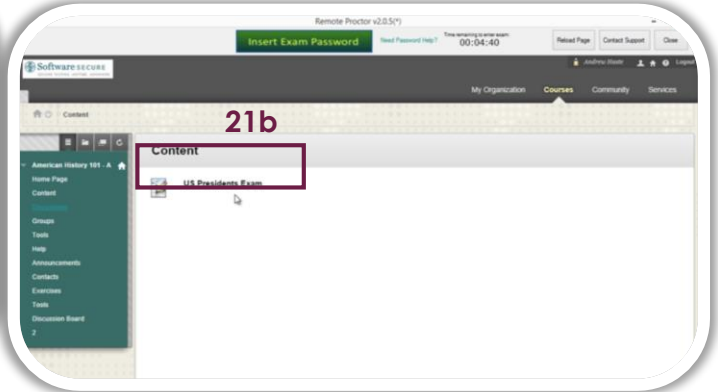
Remote Proctor v2.0.5(*)

Insert Exam Password

Need Password Help?

Time remaining to enter exam:
00:04:40

Reload Page

Contact Support

Close

Software Secure

Andrew Hewitt

Logout

My Organization

Courses

Community

Services

Content

21b

American History 101 - A

Home Page

Content

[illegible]

Groups

Tools

Help

Announcements

Contacts

Exercises

Tools

Discussion Board

2

Content

US Presidents Exam